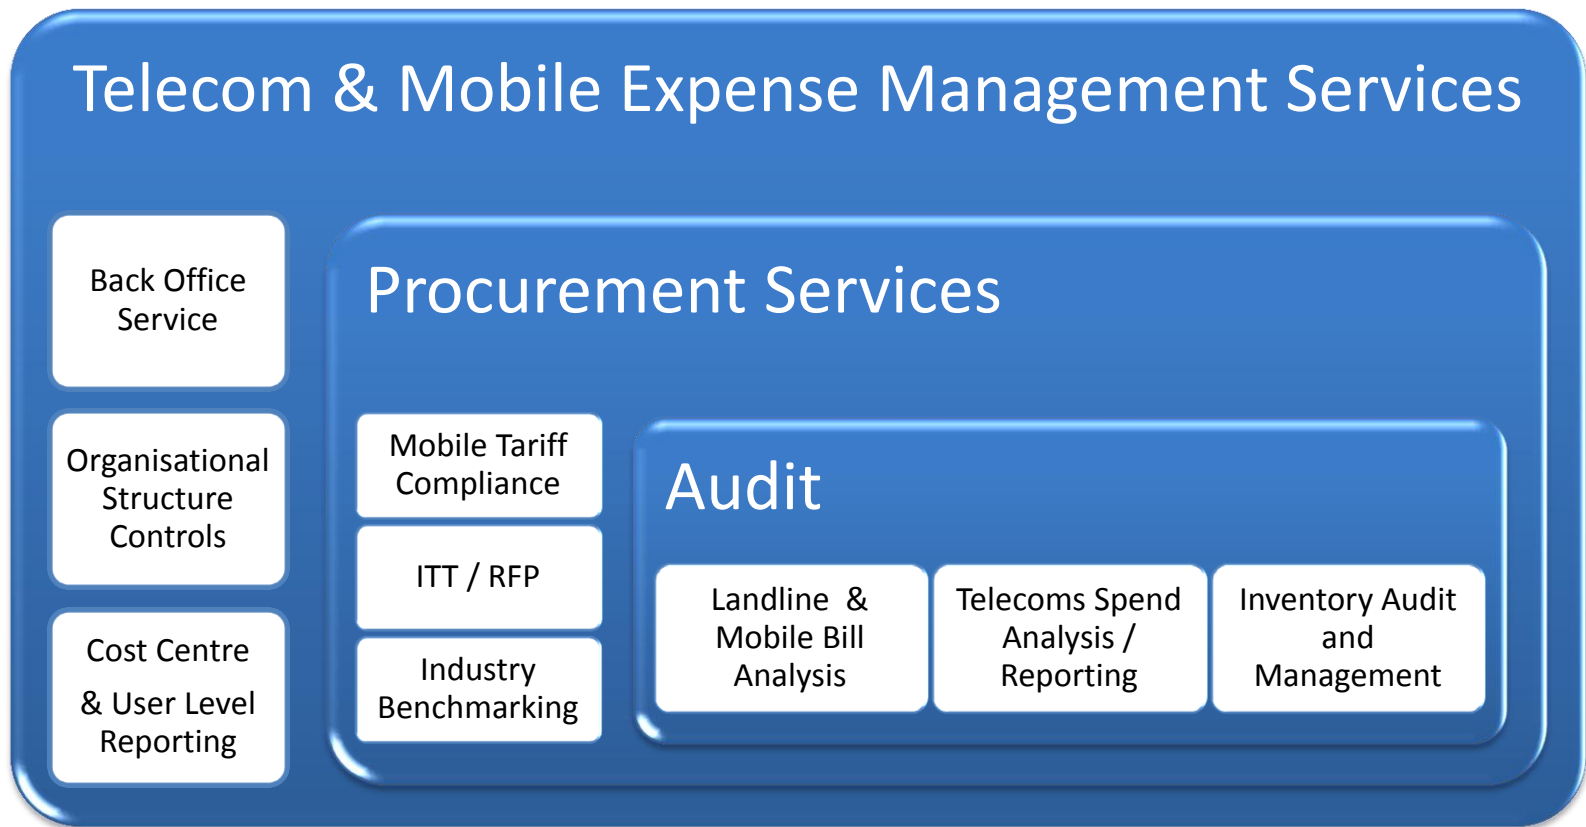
Telecom & Mobile Expense Management Services

Back Office Service

Organisational Structure Controls

Cost Centre & User Level Reporting

Procurement Services

Mobile Tariff Compliance

ITT / RFP

Industry Benchmarking

Audit

Landline & Mobile Bill Analysis

Telecoms Spend Analysis / Reporting

Inventory Audit and Management